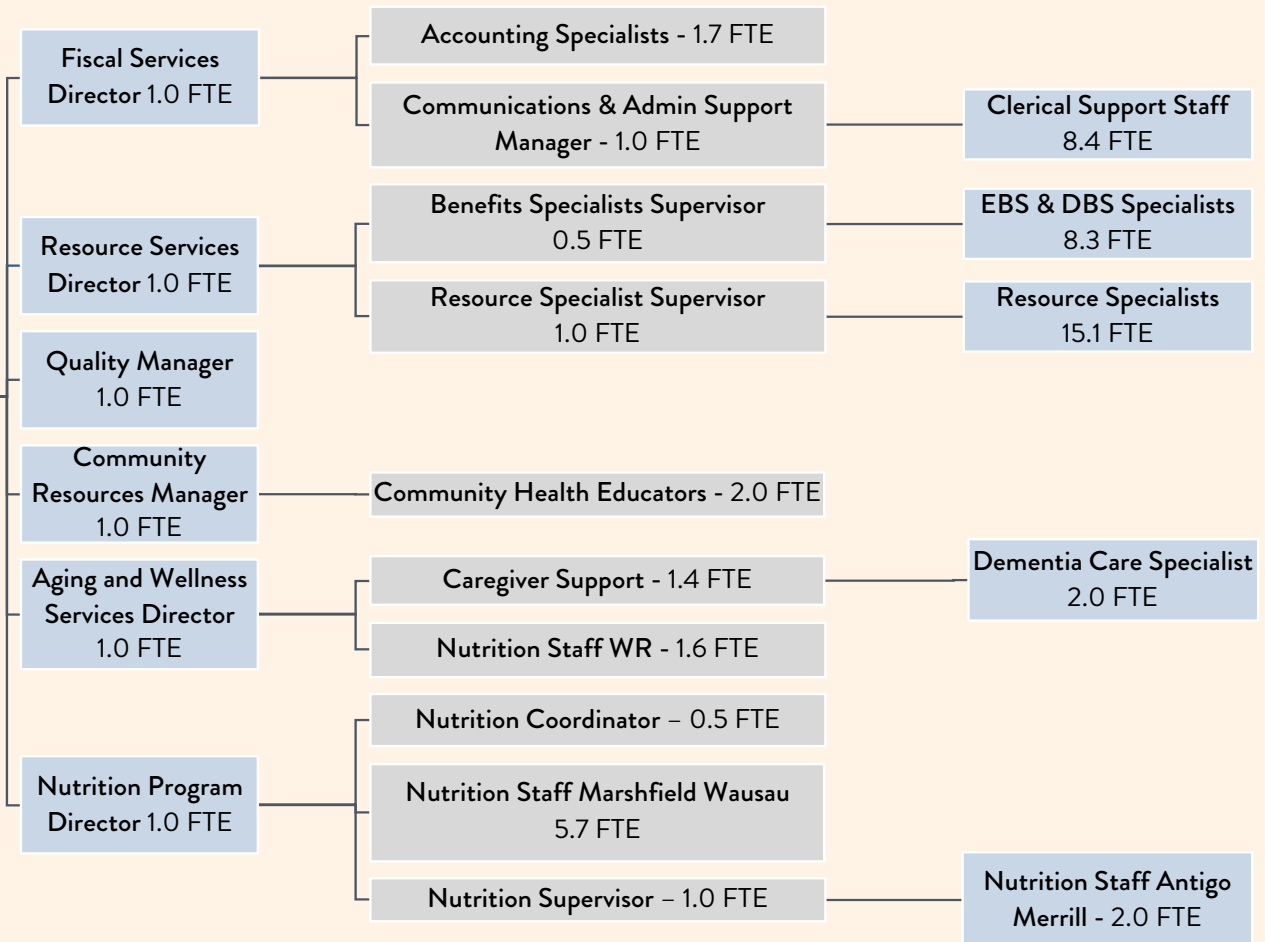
Fiscal Services Director 1.0 FTE

Accounting Specialists - 1.7 FTE

Communications & Admin Support Manager - 1.0 FTE

Clerical Support Staff 8.4 FTE

Resource Services Director 1.0 FTE

Benefits Specialists Supervisor 0.5 FTE

EBS & DBS Specialists 8.3 FTE

Resource Specialist Supervisor 1.0 FTE

Resource Specialists 15.1 FTE

Quality Manager 1.0 FTE

Community Resources Manager 1.0 FTE

Community Health Educators - 2.0 FTE

Aging and Wellness Services Director 1.0 FTE

Caregiver Support - 1.4 FTE

Dementia Care Specialist 2.0 FTE

Nutrition Staff WR - 1.6 FTE

Nutrition Program Director 1.0 FTE

Nutrition Coordinator – 0.5 FTE

Nutrition Staff Marshfield Wausau 5.7 FTE

Nutrition Supervisor – 1.0 FTE

Nutrition Staff Antigo Merrill - 2.0 FTE